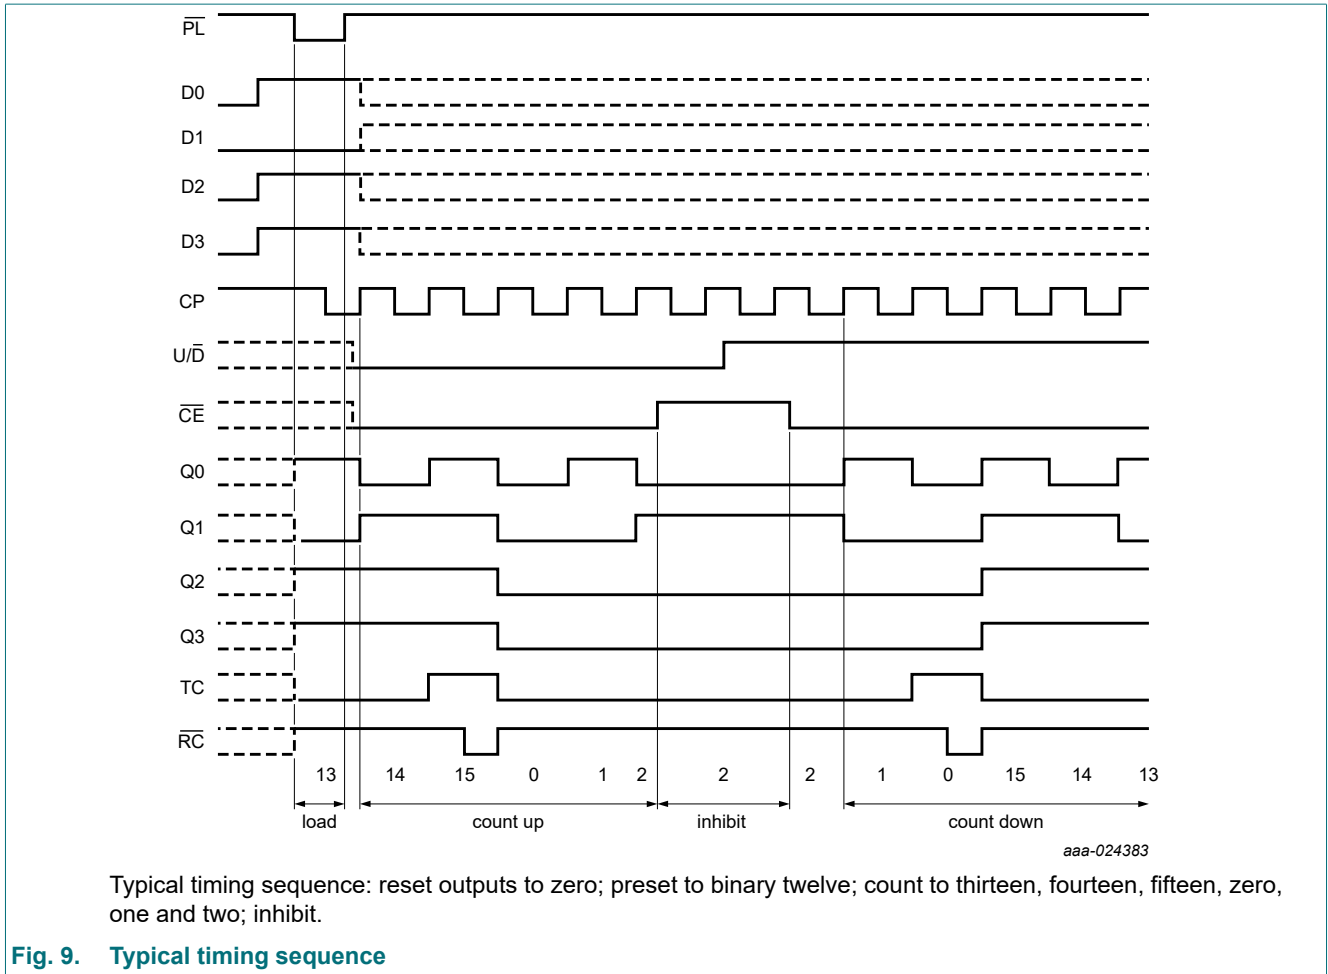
$\overline{PL}$

D0

D1

D2

D3

CP

U/$\overline{D}$

$\overline{CE}$

Q0

Q1

Q2

Q3

TC

$\overline{RC}$

13 14 15 0 1 2 2 2 1 0 15 14 13

load count up inhibit count down

aaa-024383

Typical timing sequence: reset outputs to zero; preset to binary twelve; count to thirteen, fourteen, fifteen, zero, one and two; inhibit.

Fig. 9. Typical timing sequence